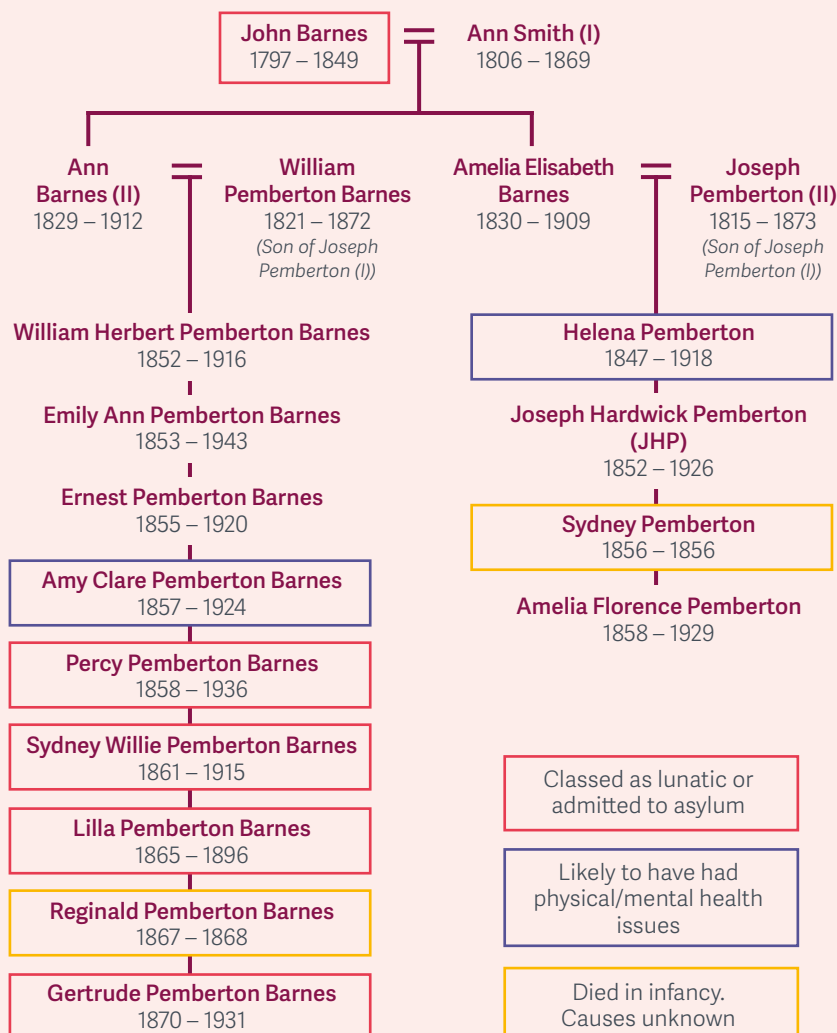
John Barnes
1797 – 1849

Ann Smith (I)
1806 – 1869

Ann Barnes (II)
1829 – 1912

William Pemberton Barnes
1821 – 1872
(Son of Joseph Pemberton (I))

Amelia Elisabeth Barnes
1830 – 1909

Joseph Pemberton (II)
1815 – 1873
(Son of Joseph Pemberton (I))

William Herbert Pemberton Barnes
1852 – 1916

Emily Ann Pemberton Barnes
1853 – 1943

Ernest Pemberton Barnes
1855 – 1920

Amy Clare Pemberton Barnes
1857 – 1924

Percy Pemberton Barnes
1858 – 1936

Sydney Willie Pemberton Barnes
1861 – 1915

Lilla Pemberton Barnes
1865 – 1896

Reginald Pemberton Barnes
1867 – 1868

Gertrude Pemberton Barnes
1870 – 1931

Helena Pemberton
1847 – 1918

Joseph Hardwick Pemberton (JHP)
1852 – 1926

Sydney Pemberton
1856 – 1856

Amelia Florence Pemberton
1858 – 1929

Classed as lunatic or admitted to asylum

Likely to have had physical/mental health issues

Died in infancy. Causes unknown